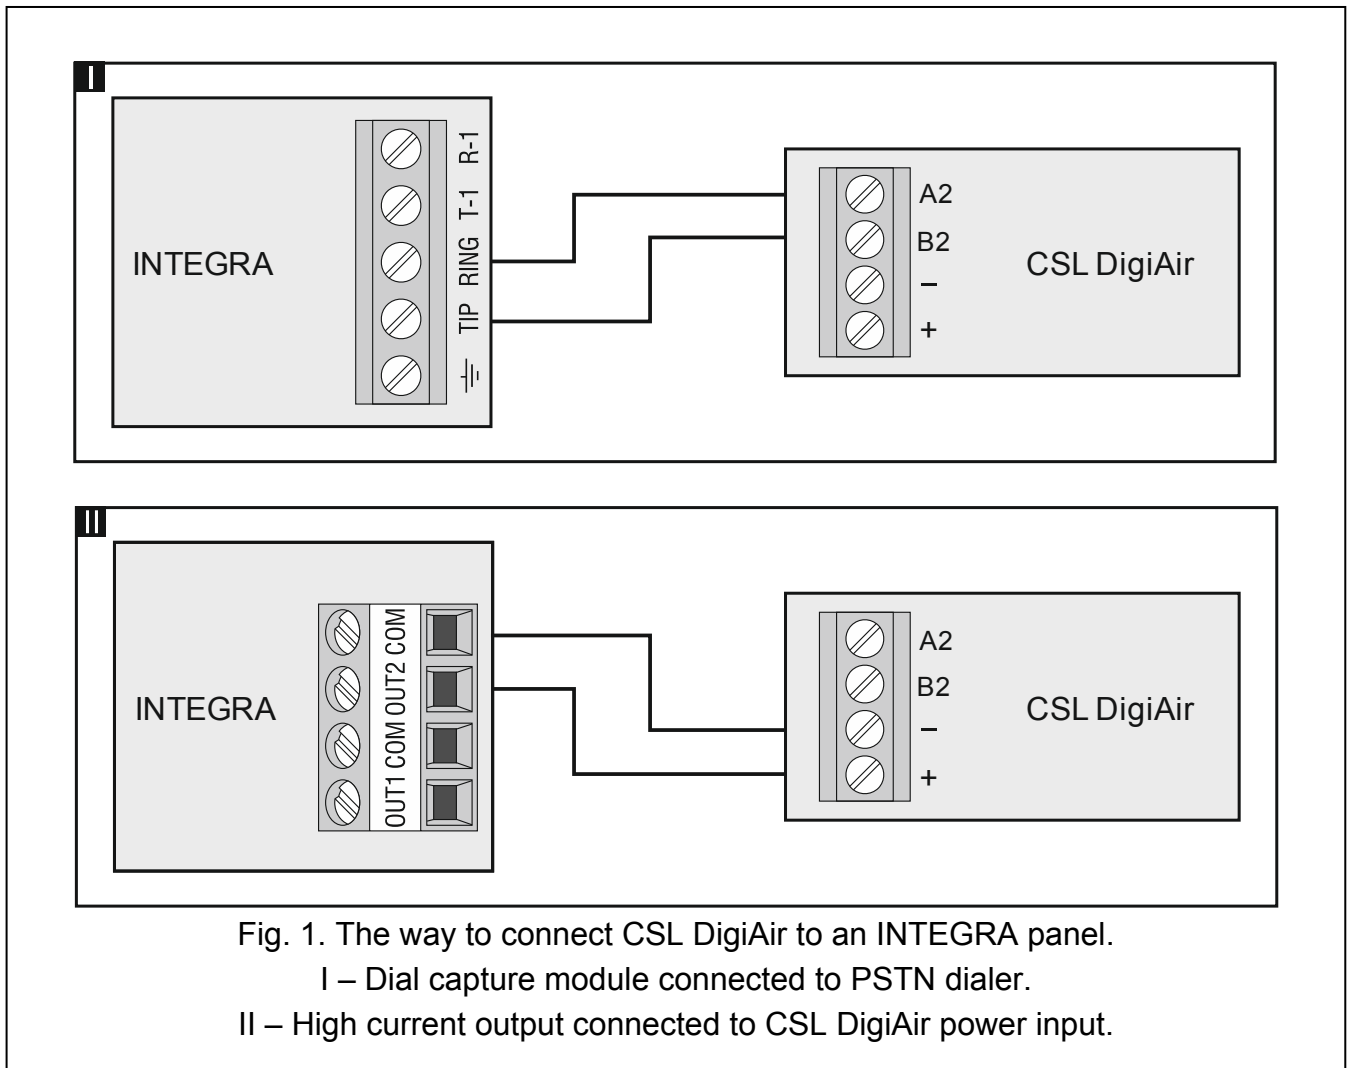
I

INTEGRA

R-1
T-1
RING
TIP

A2
B2
–
+

CSL DigiAir

II

INTEGRA

OUT1 COM OUT2 COM

A2
B2
–
+

CSL DigiAir

Fig. 1. The way to connect CSL DigiAir to an INTEGRA panel.
I – Dial capture module connected to PSTN dialer.
II – High current output connected to CSL DigiAir power input.